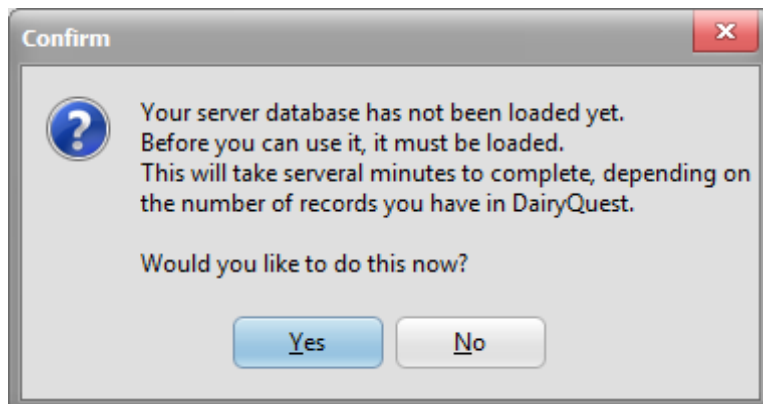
Confirm

Your server database has not been loaded yet.
Before you can use it, it must be loaded.
This will take serveral minutes to complete, depending on the number of records you have in DairyQuest.

Would you like to do this now?

Yes

No